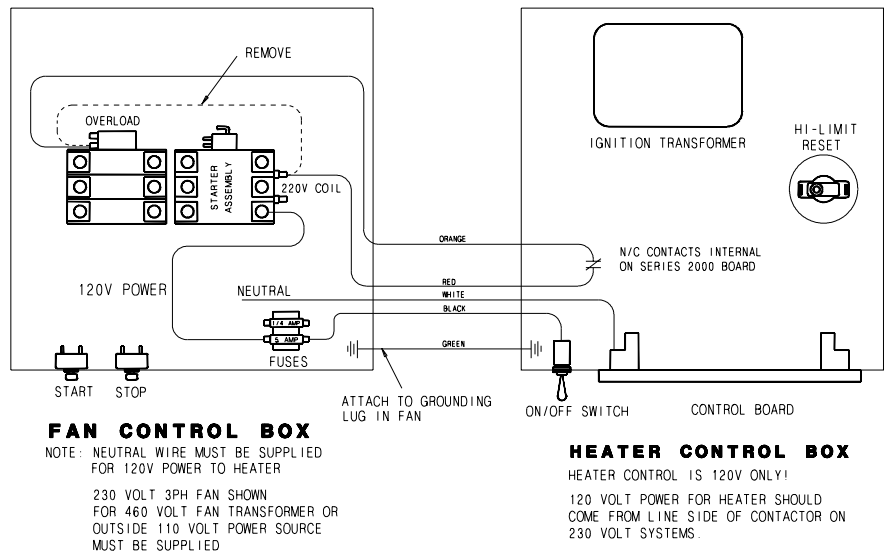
REMOVE

OVERLOAD

STARTER ASSEMBLY

220V COIL

IGNITION TRANSFORMER

HI-LIMIT RESET

ORANGE

N/C CONTACTS INTERNAL ON SERIES 2000 BOARD

RED

WHITE

BLACK

GREEN

120V POWER

NEUTRAL

1/4 AMP

5 AMP

FUSES

START

STOP

ATTACH TO GROUNDING LUG IN FAN

ON/OFF SWITCH

CONTROL BOARD

FAN CONTROL BOX

NOTE: NEUTRAL WIRE MUST BE SUPPLIED FOR 120V POWER TO HEATER

230 VOLT 3PH FAN SHOWN FOR 460 VOLT FAN TRANSFORMER OR OUTSIDE 110 VOLT POWER SOURCE MUST BE SUPPLIED

HEATER CONTROL BOX

HEATER CONTROL IS 120V ONLY!

120 VOLT POWER FOR HEATER SHOULD COME FROM LINE SIDE OF CONTACTOR ON 230 VOLT SYSTEMS.